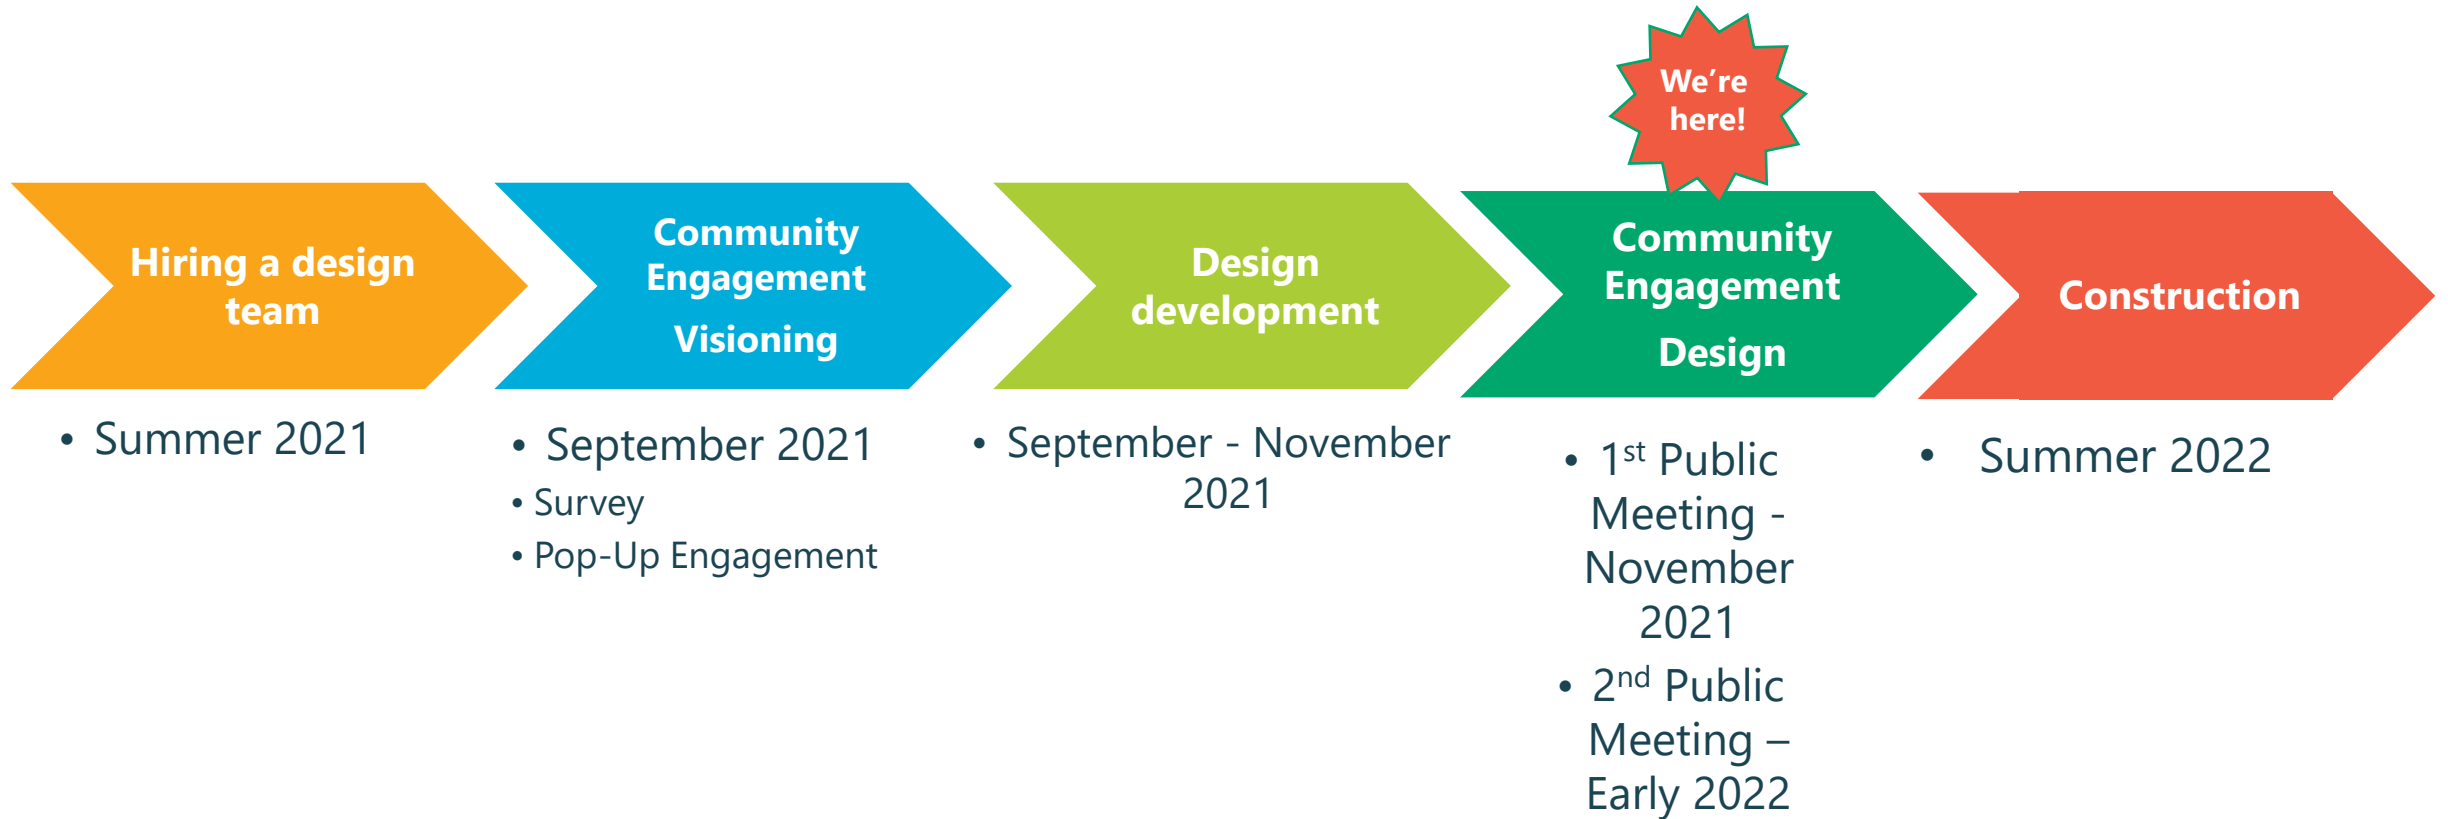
We're here!

Hiring a design team

• Summer 2021

Community Engagement

Visioning

• September 2021
• Survey
• Pop-Up Engagement

Design development

• September - November 2021

Community Engagement

Design

• 1$^{st}$ Public Meeting - November 2021
• 2$^{nd}$ Public Meeting – Early 2022

Construction

• Summer 2022